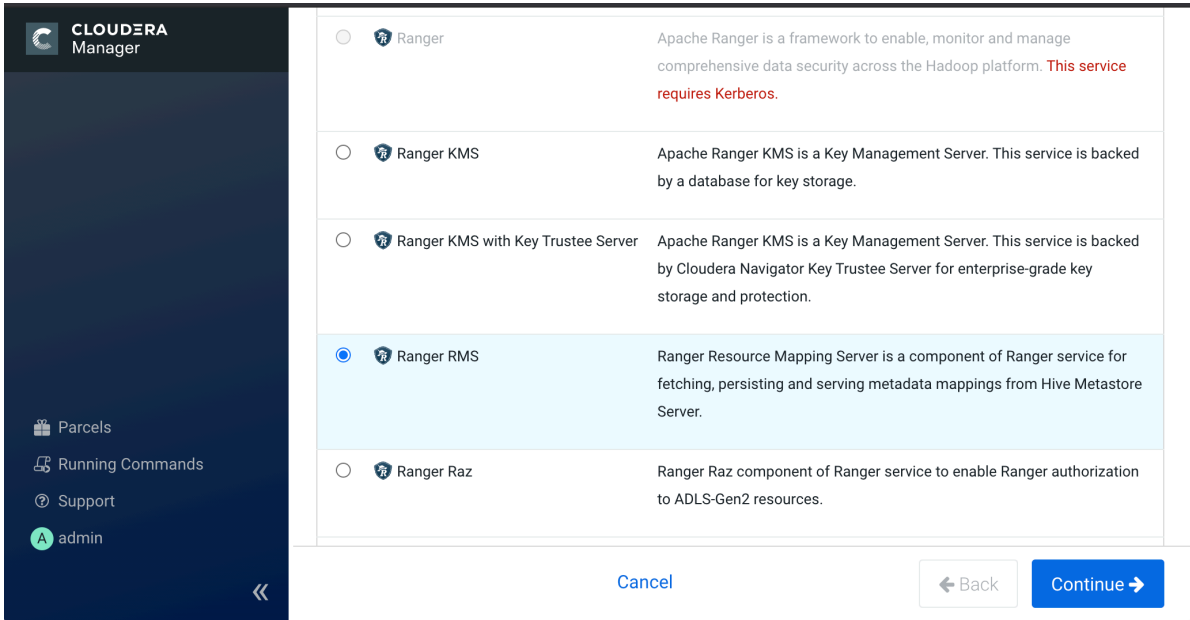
CLOUDERA Manager

Parcels
Running Commands
Support
A admin
«

| | Service | Description |
|---|---|---|
| ○ | Ranger | Apache Ranger is a framework to enable, monitor and manage comprehensive data security across the Hadoop platform. This service requires Kerberos. |
| ○ | Ranger KMS | Apache Ranger KMS is a Key Management Server. This service is backed by a database for key storage. |
| ○ | Ranger KMS with Key Trustee Server | Apache Ranger KMS is a Key Management Server. This service is backed by Cloudera Navigator Key Trustee Server for enterprise-grade key storage and protection. |
| ◉ | Ranger RMS | Ranger Resource Mapping Server is a component of Ranger service for fetching, persisting and serving metadata mappings from Hive Metastore Server. |
| ○ | Ranger Raz | Ranger Raz component of Ranger service to enable Ranger authorization to ADLS-Gen2 resources. |

Cancel
← Back
Continue →